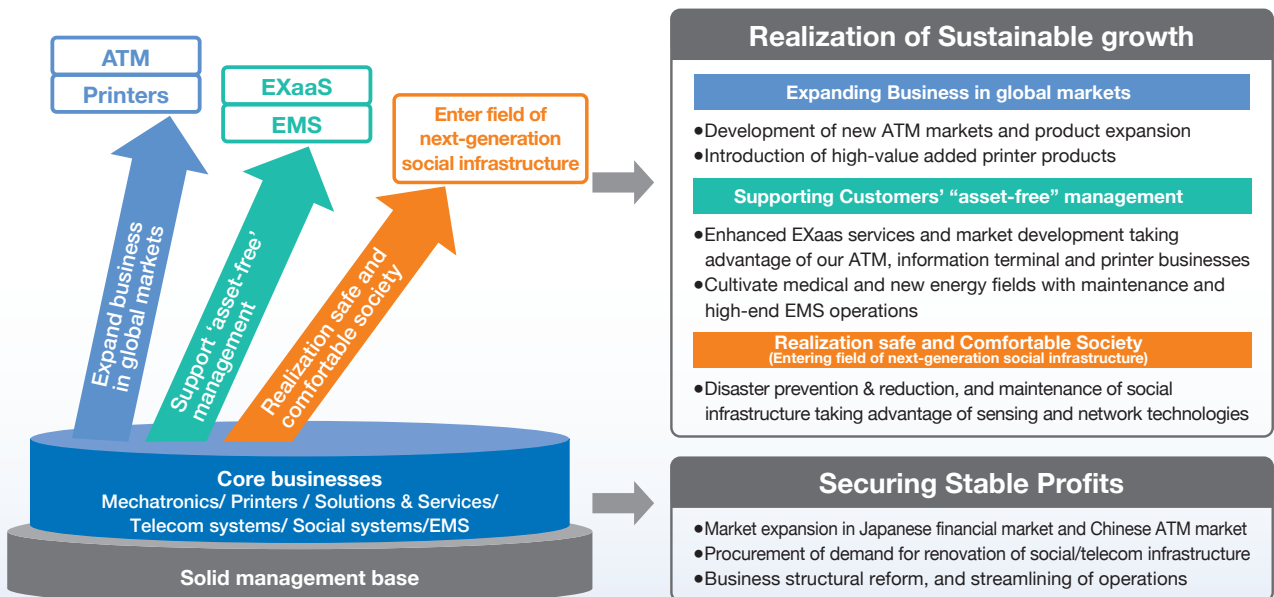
ATM

Printers

EXaaS

EMS

Enter field of next-generation social infrastructure

Expand business in global markets

Support 'asset-free' management

Realization safe and comfortable society

Core businesses
Mechatronics/ Printers / Solutions & Services/ Telecom systems/ Social systems/EMS

Solid management base

Realization of Sustainable growth

Expanding Business in global markets

•Development of new ATM markets and product expansion
•Introduction of high-value added printer products

Supporting Customers' "asset-free" management

•Enhanced EXaas services and market development taking advantage of our ATM, information terminal and printer businesses
•Cultivate medical and new energy fields with maintenance and high-end EMS operations

Realization safe and Comfortable Society
(Entering field of next-generation social infrastructure)

•Disaster prevention & reduction, and maintenance of social infrastructure taking advantage of sensing and network technologies

Securing Stable Profits

•Market expansion in Japanese financial market and Chinese ATM market
•Procurement of demand for renovation of social/telecom infrastructure
•Business structural reform, and streamlining of operations